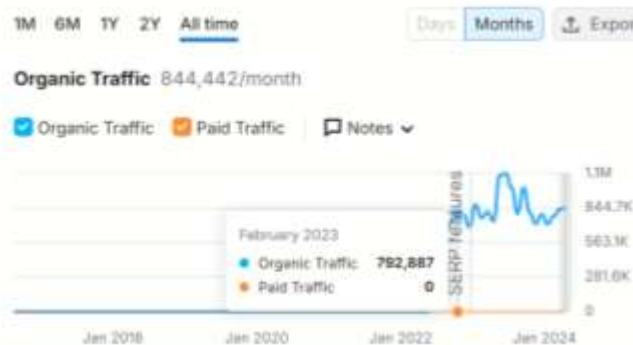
1M 6M 1Y 2Y All time

Days Months Export

Organic Traffic 844,442/month

Organic Traffic Paid Traffic Notes

1.1M
844.7K
563.1K
281.6K
0

SERP features

February 2023
Organic Traffic 792,887
Paid Traffic 0

Jan 2018 Jan 2020 Jan 2022 Jan 2024